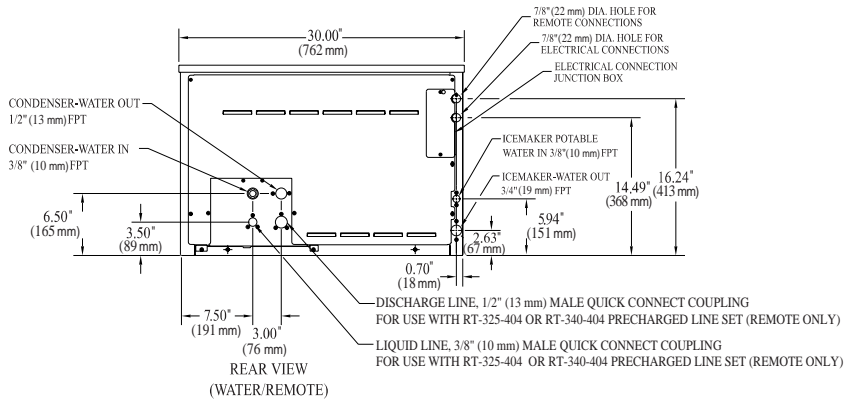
30.00"
(762 mm)

7/8"(22 mm) DIA. HOLE FOR REMOTE CONNECTIONS

7/8"(22 mm) DIA. HOLE FOR ELECTRICAL CONNECTIONS

ELECTRICAL CONNECTION JUNCTION BOX

CONDENSER-WATER OUT 1/2" (13 mm) FPT

CONDENSER-WATER IN 3/8" (10 mm) FPT

ICEMAKER POTABLE WATER IN 3/8"(10 mm) FPT

ICEMAKER-WATER OUT 3/4"(19 mm) FPT

16.24"
(413 mm)

14.49"
(368 mm)

5.94"
(151 mm)

2.63"
(67 mm)

6.50"
(165 mm)

3.50"
(89 mm)

0.70"
(18 mm)

7.50"
(191 mm)

3.00"
(76 mm)

DISCHARGE LINE, 1/2" (13 mm) MALE QUICK CONNECT COUPLING FOR USE WITH RT-325-404 OR RT-340-404 PRECHARGED LINE SET (REMOTE ONLY)

LIQUID LINE, 3/8" (10 mm) MALE QUICK CONNECT COUPLING FOR USE WITH RT-325-404 OR RT-340-404 PRECHARGED LINE SET (REMOTE ONLY)

REAR VIEW
(WATER/REMOTE)